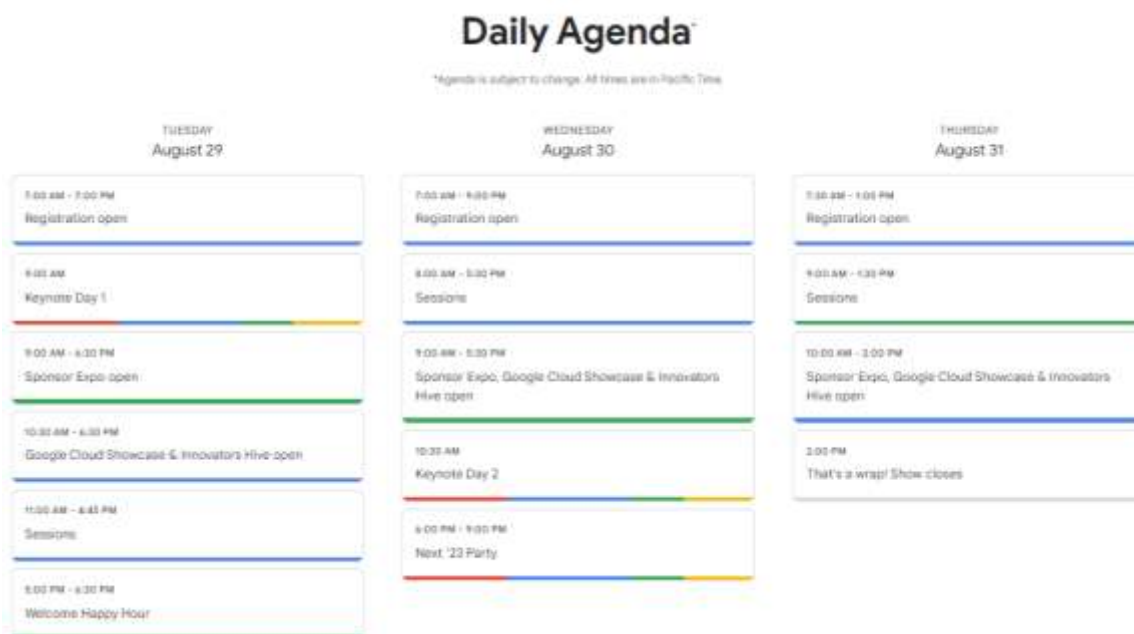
Daily Agenda*

*Agenda is subject to change. All times are in Pacific Time.

TUESDAY
August 29

7:00 AM - 7:00 PM
Registration open

9:00 AM
Keynote Day 1

9:00 AM - 6:30 PM
Sponsor Expo open

10:30 AM - 6:30 PM
Google Cloud Showcase & Innovators Hive open

11:00 AM - 4:45 PM
Sessions

5:00 PM - 6:30 PM
Welcome Happy Hour

WEDNESDAY
August 30

7:00 AM - 9:00 PM
Registration open

8:00 AM - 5:30 PM
Sessions

9:00 AM - 5:30 PM
Sponsor Expo, Google Cloud Showcase & Innovators Hive open

10:30 AM
Keynote Day 2

6:00 PM - 9:00 PM
Next '23 Party

THURSDAY
August 31

7:30 AM - 1:00 PM
Registration open

9:00 AM - 1:30 PM
Sessions

10:00 AM - 2:00 PM
Sponsor Expo, Google Cloud Showcase & Innovators Hive open

2:00 PM
That's a wrap! Show closes